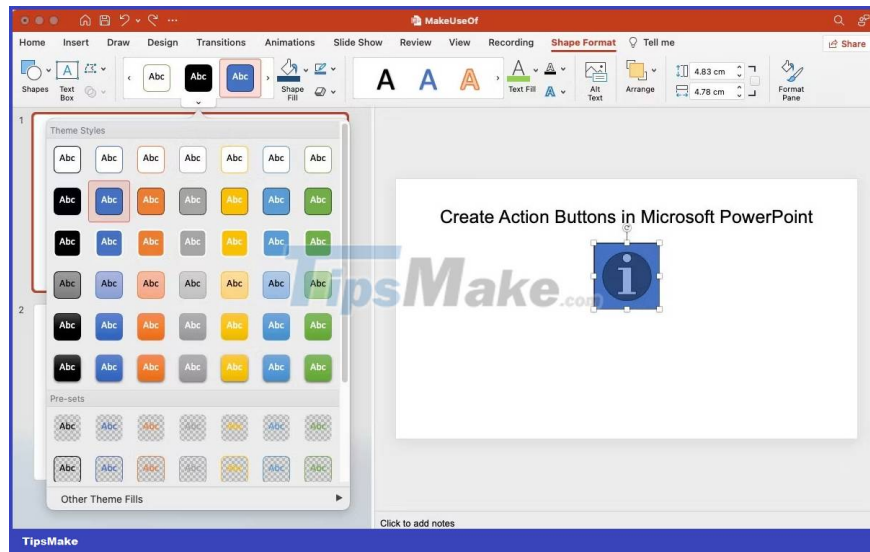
MakeUseOf

Home Insert Draw Design Transitions Animations Slide Show Review View Recording Shape Format Tell me Share

Shapes Text Box Abc Abc Abc Shape Fill A A A Text Fill Alt Text Arrange 4.83 cm 4.78 cm Format Pane

1

2

Theme Styles

Abc Abc Abc Abc Abc Abc Abc
Abc Abc Abc Abc Abc Abc Abc
Abc Abc Abc Abc Abc Abc Abc
Abc Abc Abc Abc Abc Abc Abc
Abc Abc Abc Abc Abc Abc Abc
Abc Abc Abc Abc Abc Abc Abc

Pre-sets

Abc Abc Abc Abc Abc Abc Abc
Abc Abc Abc Abc Abc Abc Abc

Other Theme Fills

Create Action Buttons in Microsoft PowerPoint

TipsMake.com

Click to add notes

TipsMake